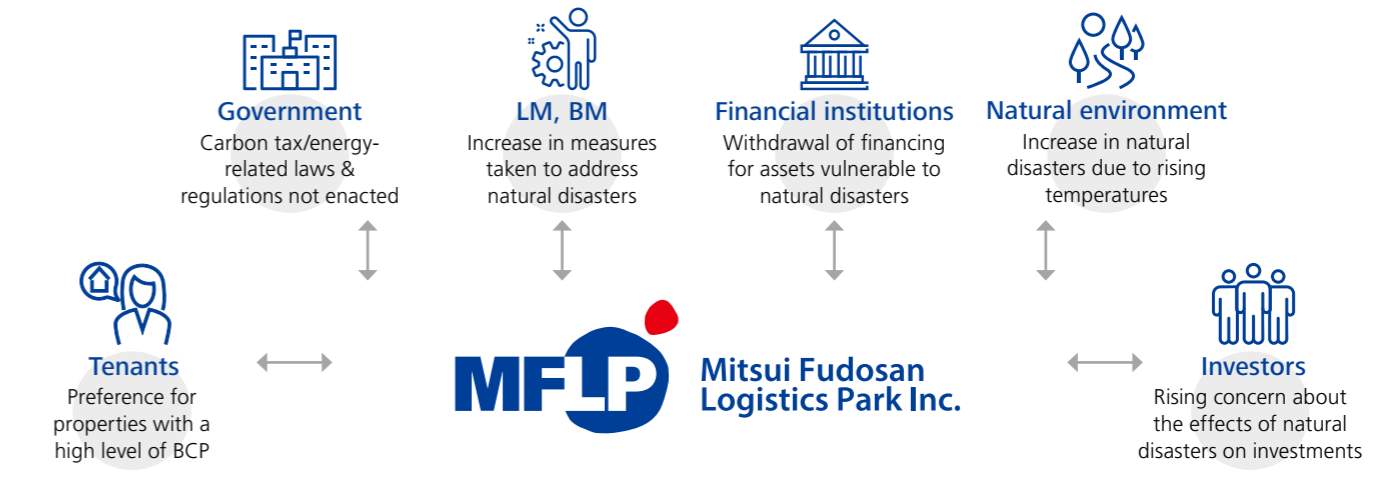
Government
Carbon tax/energy-related laws & regulations not enacted

LM, BM
Increase in measures taken to address natural disasters

Financial institutions
Withdrawal of financing for assets vulnerable to natural disasters

Natural environment
Increase in natural disasters due to rising temperatures

Tenants
Preference for properties with a high level of BCP

MFLP
Mitsui Fudosan Logistics Park Inc.

Investors
Rising concern about the effects of natural disasters on investments